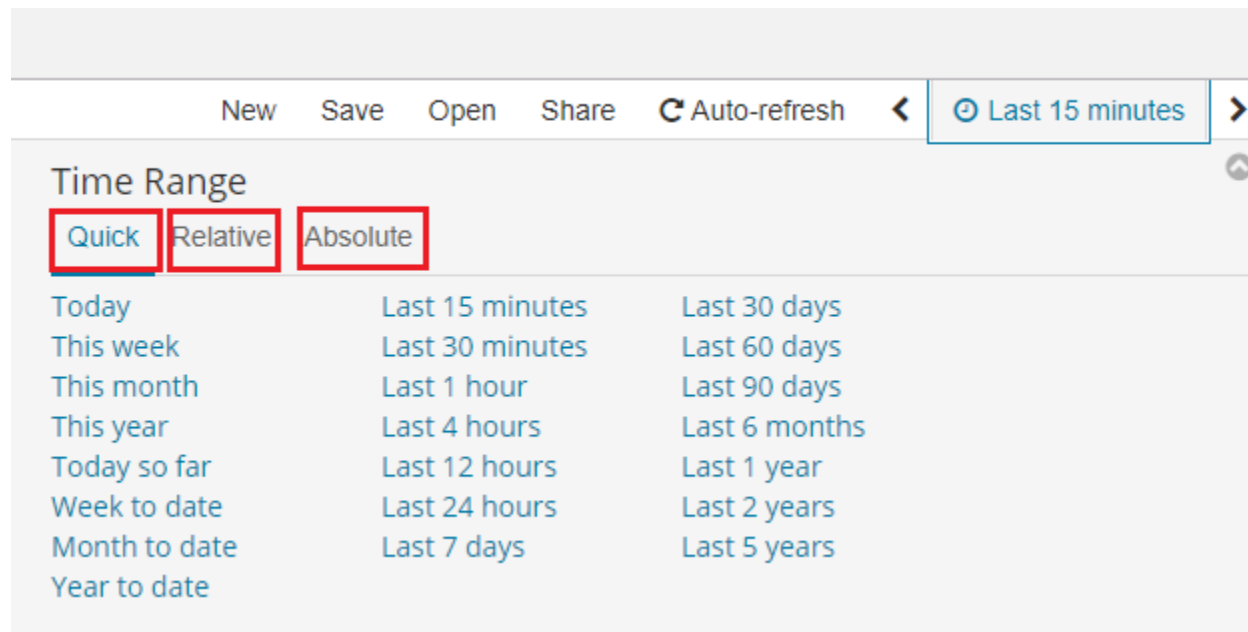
New Save Open Share Auto-refresh Last 15 minutes

Time Range

Quick Relative Absolute

Today
This week
This month
This year
Today so far
Week to date
Month to date
Year to date

Last 15 minutes
Last 30 minutes
Last 1 hour
Last 4 hours
Last 12 hours
Last 24 hours
Last 7 days

Last 30 days
Last 60 days
Last 90 days
Last 6 months
Last 1 year
Last 2 years
Last 5 years